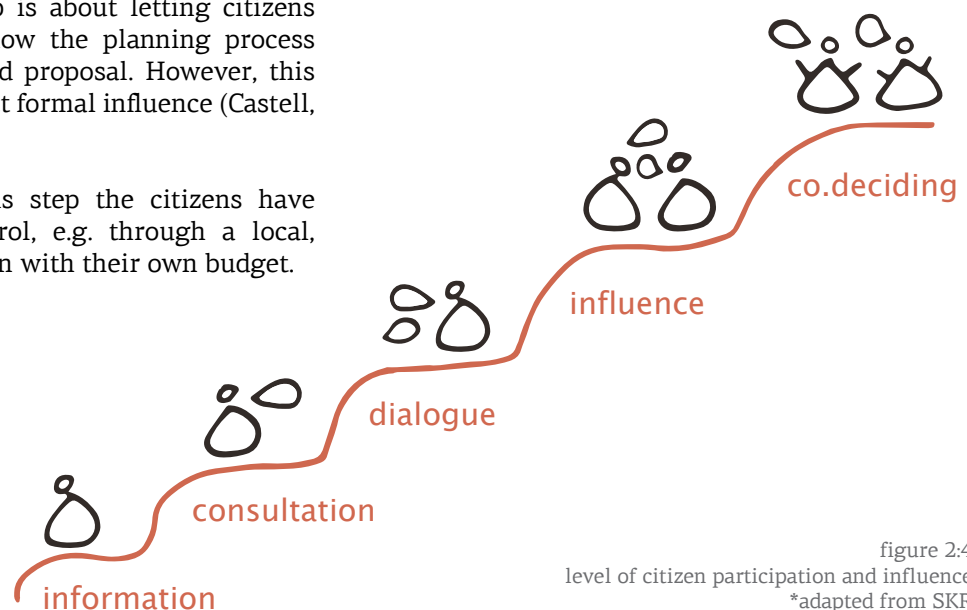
o is about letting citizens ow the planning process d proposal. However, this t formal influence (Castell,

s step the citizens have rol, e.g. through a local, n with their own budget.

co.deciding

influence

dialogue

consultation

information

figure 2:4
level of citizen participation and influence
*adapted from SKF